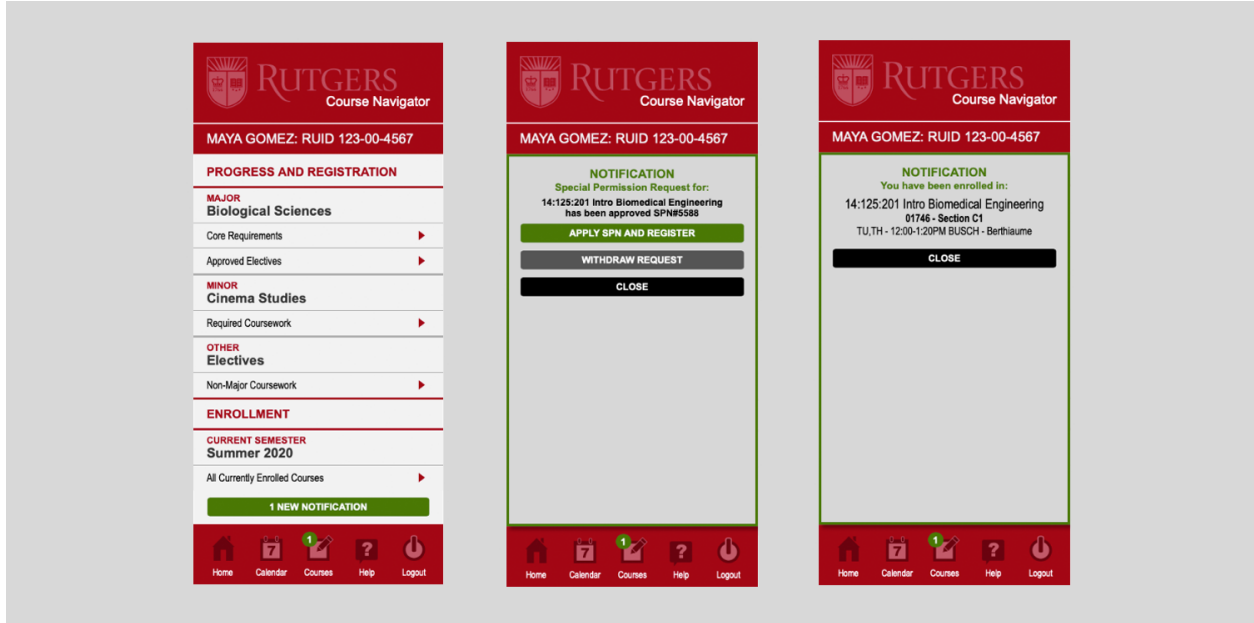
RUTGERS
Course Navigator

MAYA GOMEZ: RUID 123-00-4567

PROGRESS AND REGISTRATION

MAJOR
Biological Sciences

Core Requirements

Approved Electives

MINOR
Cinema Studies

Required Coursework

OTHER
Electives

Non-Major Coursework

ENROLLMENT

CURRENT SEMESTER
Summer 2020

All Currently Enrolled Courses

1 NEW NOTIFICATION

Home Calendar 7 Courses 1 Help ? Logout

RUTGERS
Course Navigator

MAYA GOMEZ: RUID 123-00-4567

NOTIFICATION
Special Permission Request for:
14:125:201 Intro Biomedical Engineering has been approved SPN#5588

APPLY SPN AND REGISTER

WITHDRAW REQUEST

CLOSE

Home Calendar 7 Courses 1 Help ? Logout

RUTGERS
Course Navigator

MAYA GOMEZ: RUID 123-00-4567

NOTIFICATION
You have been enrolled in:
14:125:201 Intro Biomedical Engineering
01746 - Section C1
TU,TH - 12:00-1:20PM BUSCH - Berthiaume

CLOSE

Home Calendar 7 Courses 1 Help ? Logout